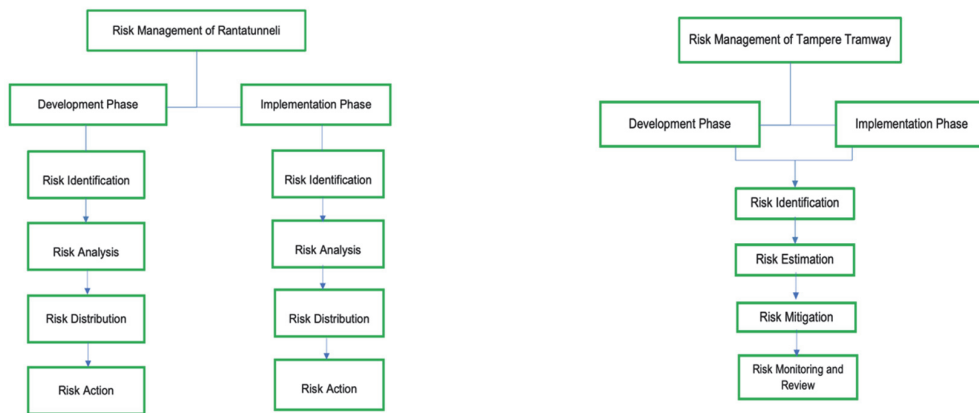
Risk Management of Rantatunneli

Development Phase

Implementation Phase

Risk Identification

Risk Analysis

Risk Distribution

Risk Action

Risk Identification

Risk Analysis

Risk Distribution

Risk Action

Risk Management of Tampere Tramway

Development Phase

Implementation Phase

Risk Identification

Risk Estimation

Risk Mitigation

Risk Monitoring and Review